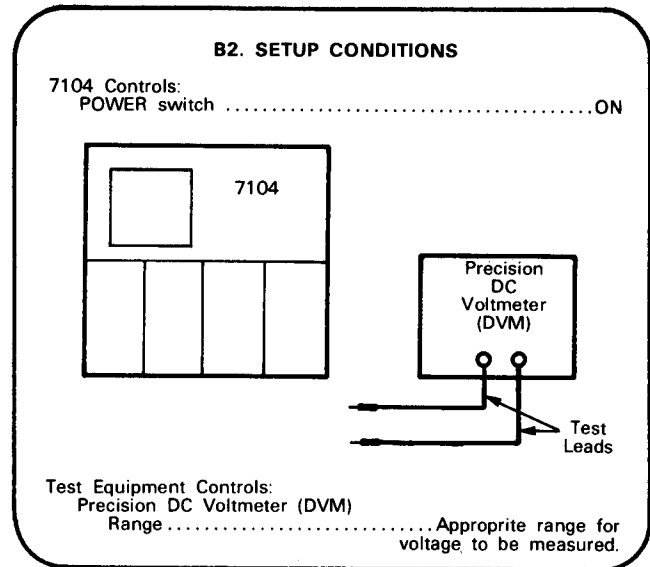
B2. SETUP CONDITIONS

7104 Controls:
POWER switch ........................................ON

7104

Precision DC Voltmeter (DVM)

Test Leads

Test Equipment Controls:
Precision DC Voltmeter (DVM)
Range ................................Approprite range for voltage to be measured.